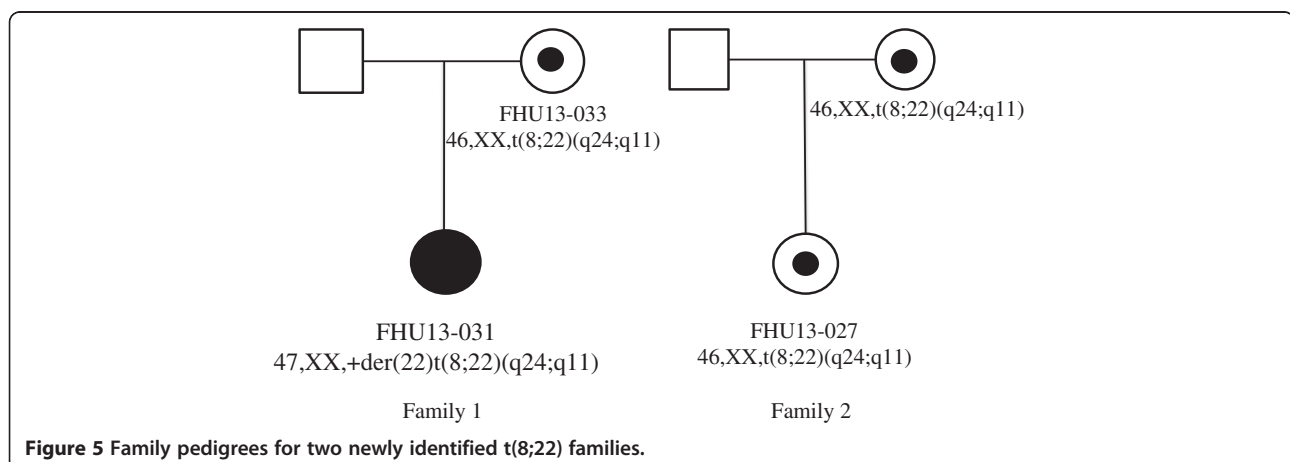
FHU13-033
46,XX,t(8;22)(q24;q11)

46,XX,t(8;22)(q24;q11)

FHU13-031
47,XX,+der(22)t(8;22)(q24;q11)

FHU13-027
46,XX,t(8;22)(q24;q11)

Family 1

Family 2

**Figure 5 Family pedigrees for two newly identified t(8;22) families.**